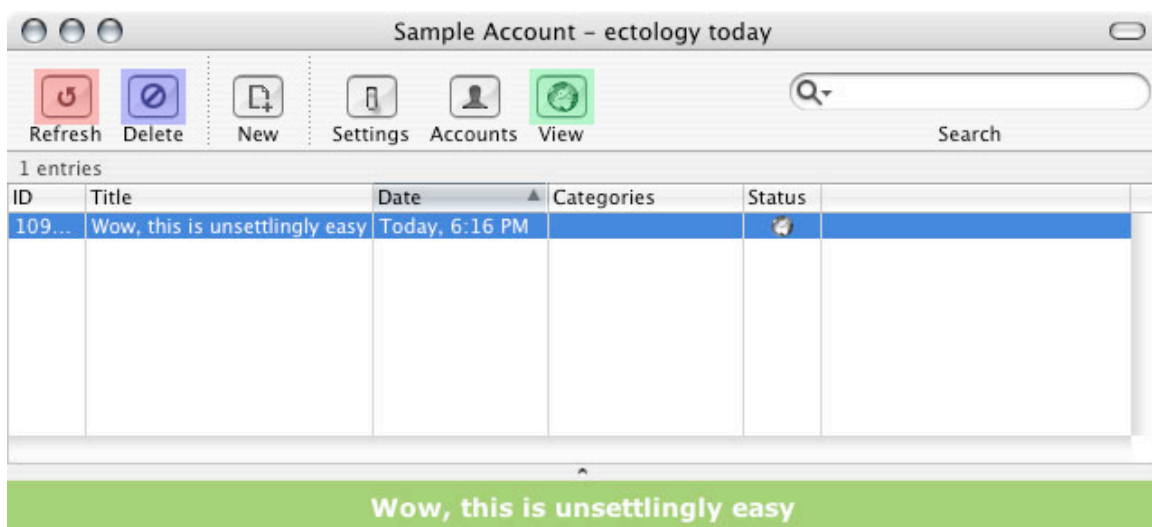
Sample Account – ectology today

Refresh Delete New Settings Accounts View

Search

1 entries

| ID | Title | Date | Categories | Status |
|---|---|---|---|---|
| 109... | Wow, this is unsettlingly easy | Today, 6:16 PM | | |

Wow, this is unsettlingly easy